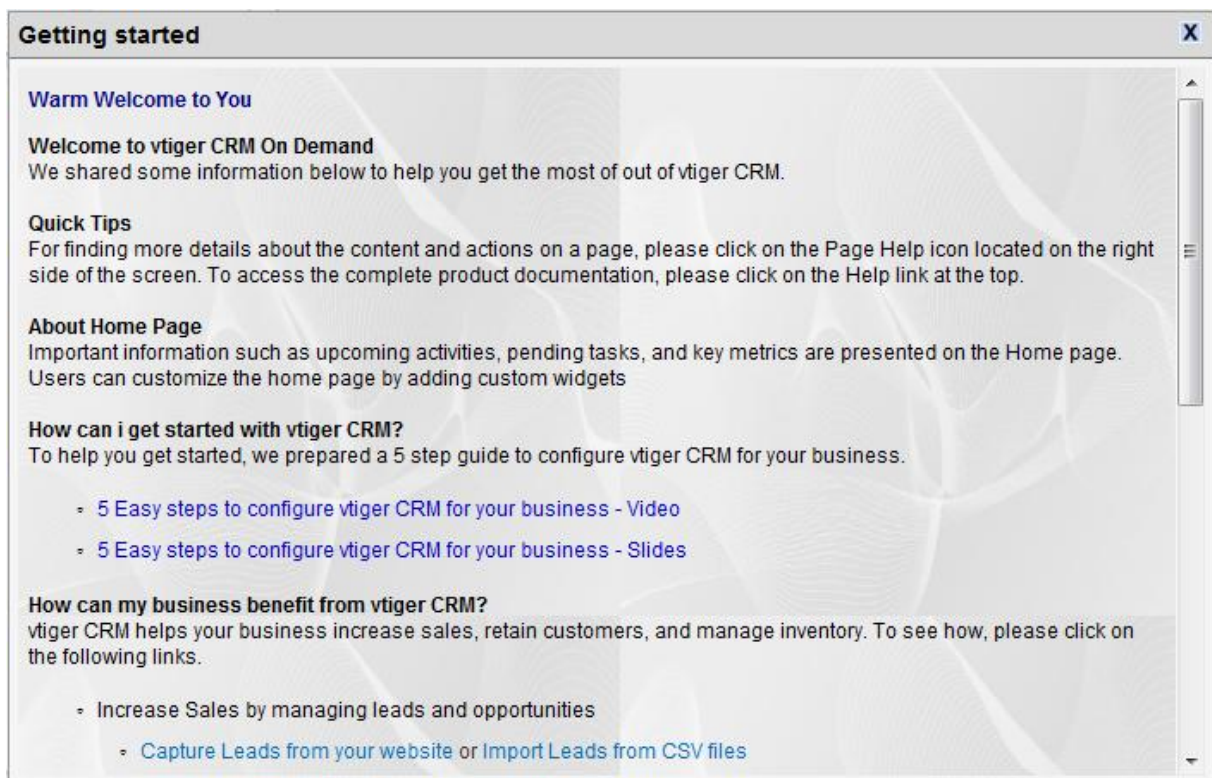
Getting started

X

Warm Welcome to You

Welcome to vtiger CRM On Demand
We shared some information below to help you get the most of out of vtiger CRM.

Quick Tips
For finding more details about the content and actions on a page, please click on the Page Help icon located on the right side of the screen. To access the complete product documentation, please click on the Help link at the top.

About Home Page
Important information such as upcoming activities, pending tasks, and key metrics are presented on the Home page. Users can customize the home page by adding custom widgets

How can i get started with vtiger CRM?
To help you get started, we prepared a 5 step guide to configure vtiger CRM for your business.

- 5 Easy steps to configure vtiger CRM for your business - Video
- 5 Easy steps to configure vtiger CRM for your business - Slides

How can my business benefit from vtiger CRM?
vtiger CRM helps your business increase sales, retain customers, and manage inventory. To see how, please click on the following links.

- Increase Sales by managing leads and opportunities
  - Capture Leads from your website or Import Leads from CSV files